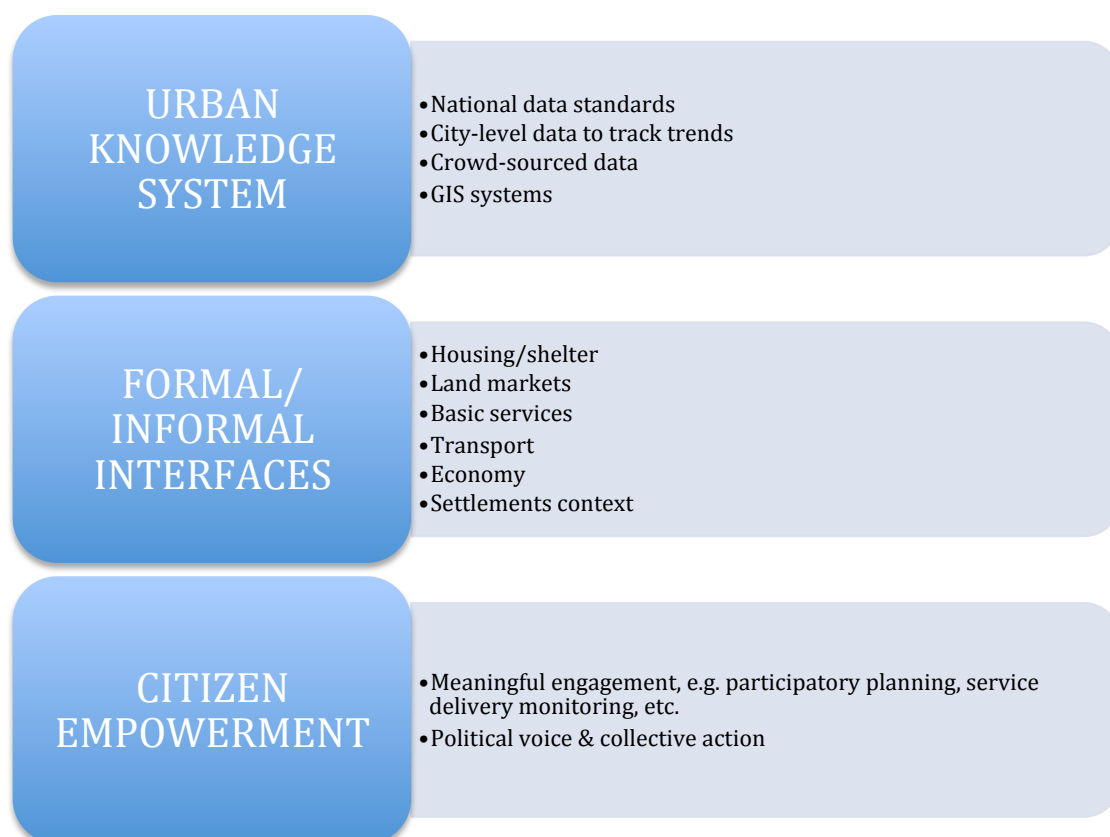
URBAN KNOWLEDGE SYSTEM

• National data standards
• City-level data to track trends
• Crowd-sourced data
• GIS systems

FORMAL/ INFORMAL INTERFACES

• Housing/shelter
• Land markets
• Basic services
• Transport
• Economy
• Settlements context

CITIZEN EMPOWERMENT

• Meaningful engagement, e.g. participatory planning, service delivery monitoring, etc.
• Political voice & collective action